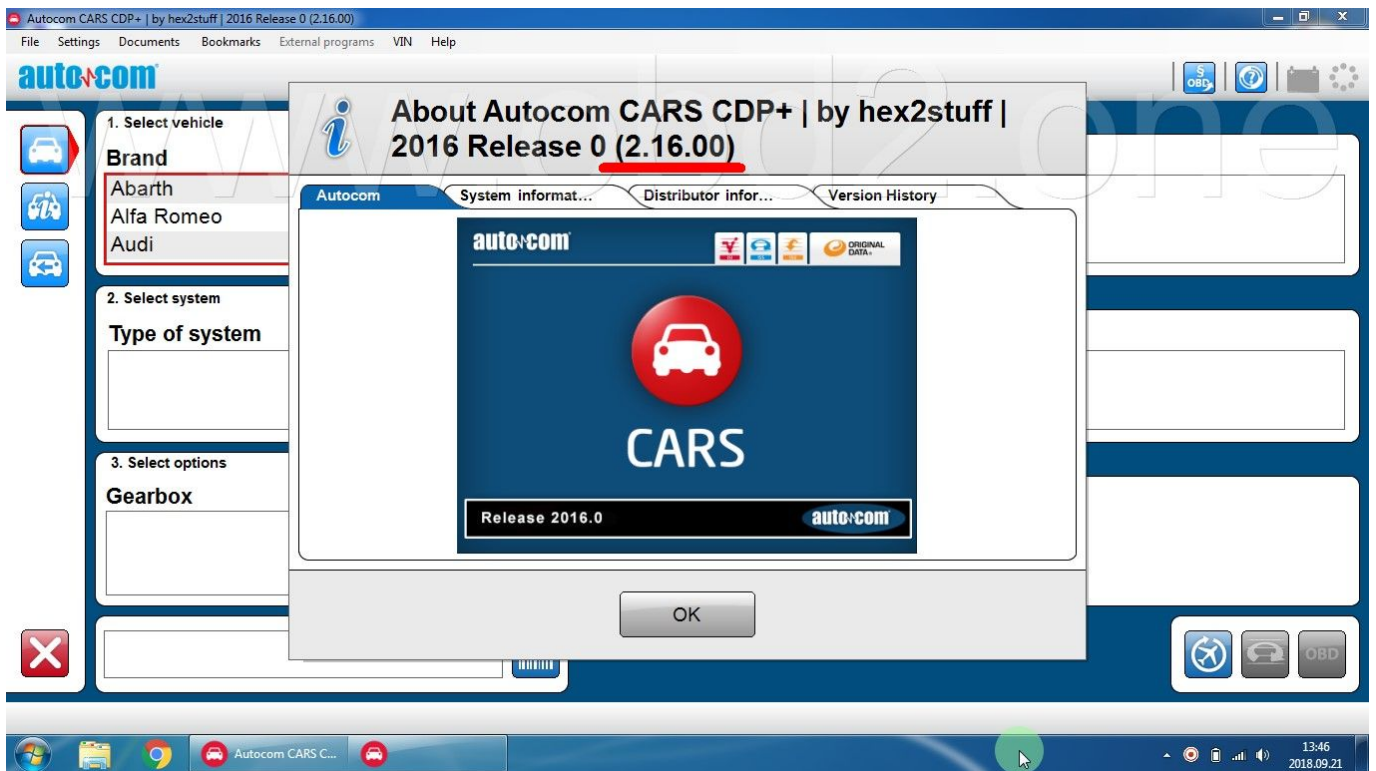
Autocom CARS CDP+ | by hex2stuff | 2016 Release 0 (2.16.00)

File Settings Documents Bookmarks External programs VIN Help

autocom

1. Select vehicle
Brand
Abarth
Alfa Romeo
Audi

2. Select system
Type of system

3. Select options
Gearbox

About Autocom CARS CDP+ | by hex2stuff | 2016 Release 0 (2.16.00)

Autocom | System informat... | Distributor infor... | Version History

autocom
ORIGINAL DATA
CARS
Release 2016.0
autocom

OK

OBD

www.obd2.one

Autocom CARS C...

13:46
2018.09.21